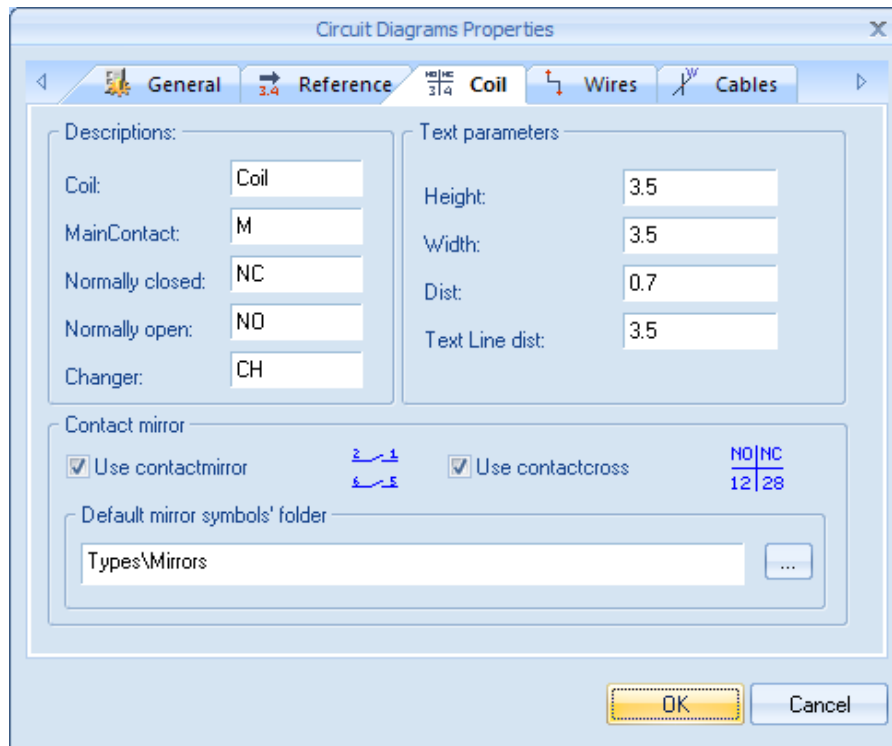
Circuit Diagrams Properties

General
3.4 Reference
NO NC 3 4 Coil
Wires
Cables

Descriptions:
Coil: Coil
MainContact: M
Normally closed: NC
Normally open: NO
Changer: CH

Text parameters
Height: 3.5
Width: 3.5
Dist: 0.7
Text Line dist: 3.5

Contact mirror
Use contactmirror
2 1
6 5
Use contactcross
| NO | NC |
|---|---|
| 12 | 28 |

Default mirror symbols' folder
Types\Mirrors
...

OK
Cancel